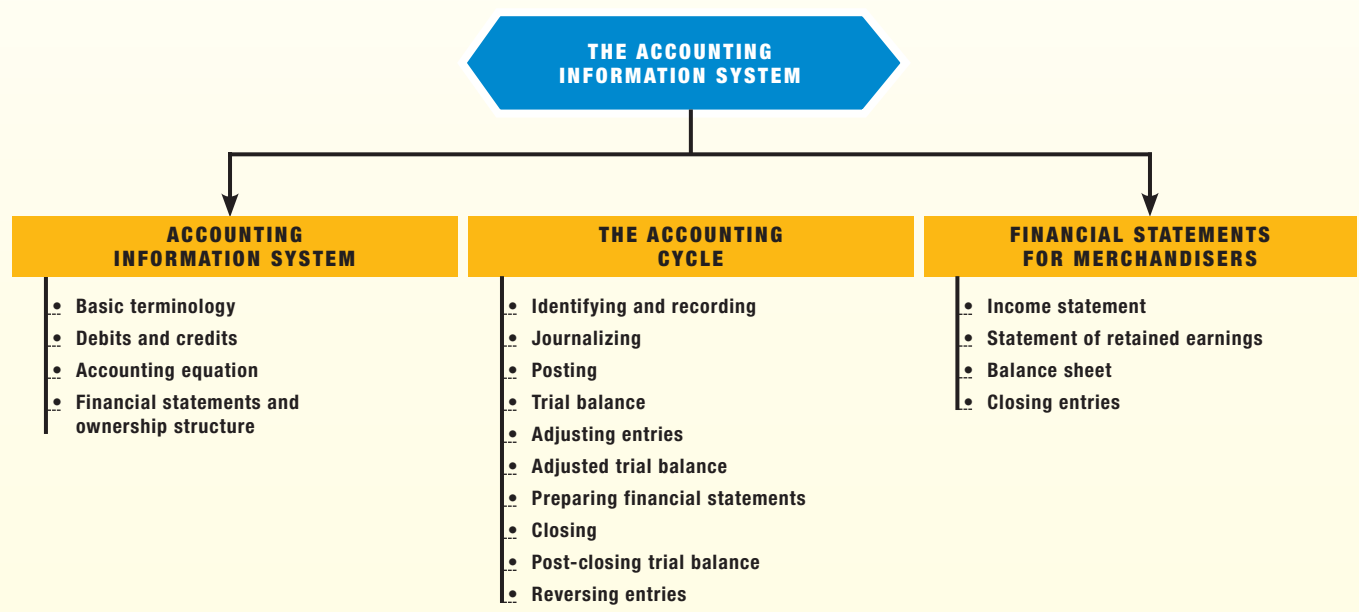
THE ACCOUNTING INFORMATION SYSTEM

ACCOUNTING INFORMATION SYSTEM

- Basic terminology
- Debits and credits
- Accounting equation
- Financial statements and ownership structure

THE ACCOUNTING CYCLE

- Identifying and recording
- Journalizing
- Posting
- Trial balance
- Adjusting entries
- Adjusted trial balance
- Preparing financial statements
- Closing
- Post-closing trial balance
- Reversing entries

FINANCIAL STATEMENTS FOR MERCHANDISERS

- Income statement
- Statement of retained earnings
- Balance sheet
- Closing entries